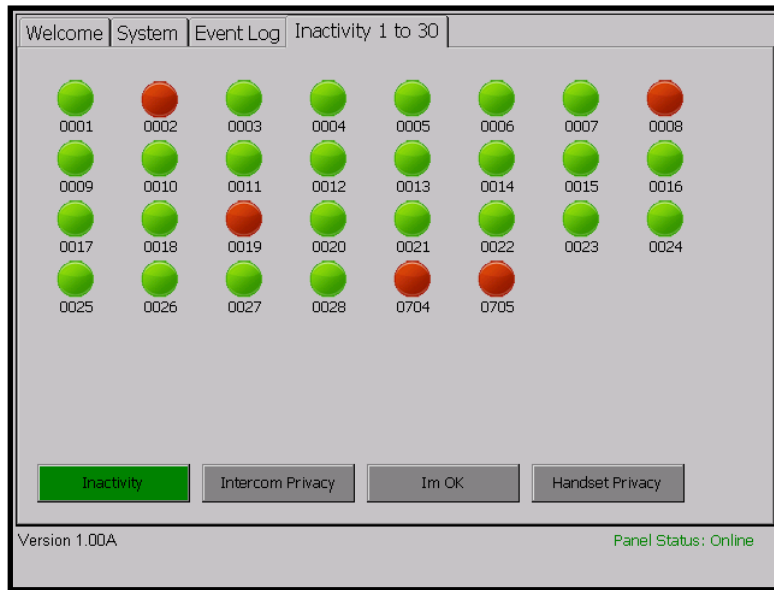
Welcome | System | Event Log | Inactivity 1 to 30

0001 0002 0003 0004 0005 0006 0007 0008
0009 0010 0011 0012 0013 0014 0015 0016
0017 0018 0019 0020 0021 0022 0023 0024
0025 0026 0027 0028 0704 0705

Inactivity
Intercom Privacy
Im OK
Handset Privacy

Version 1.00A
Panel Status: Online